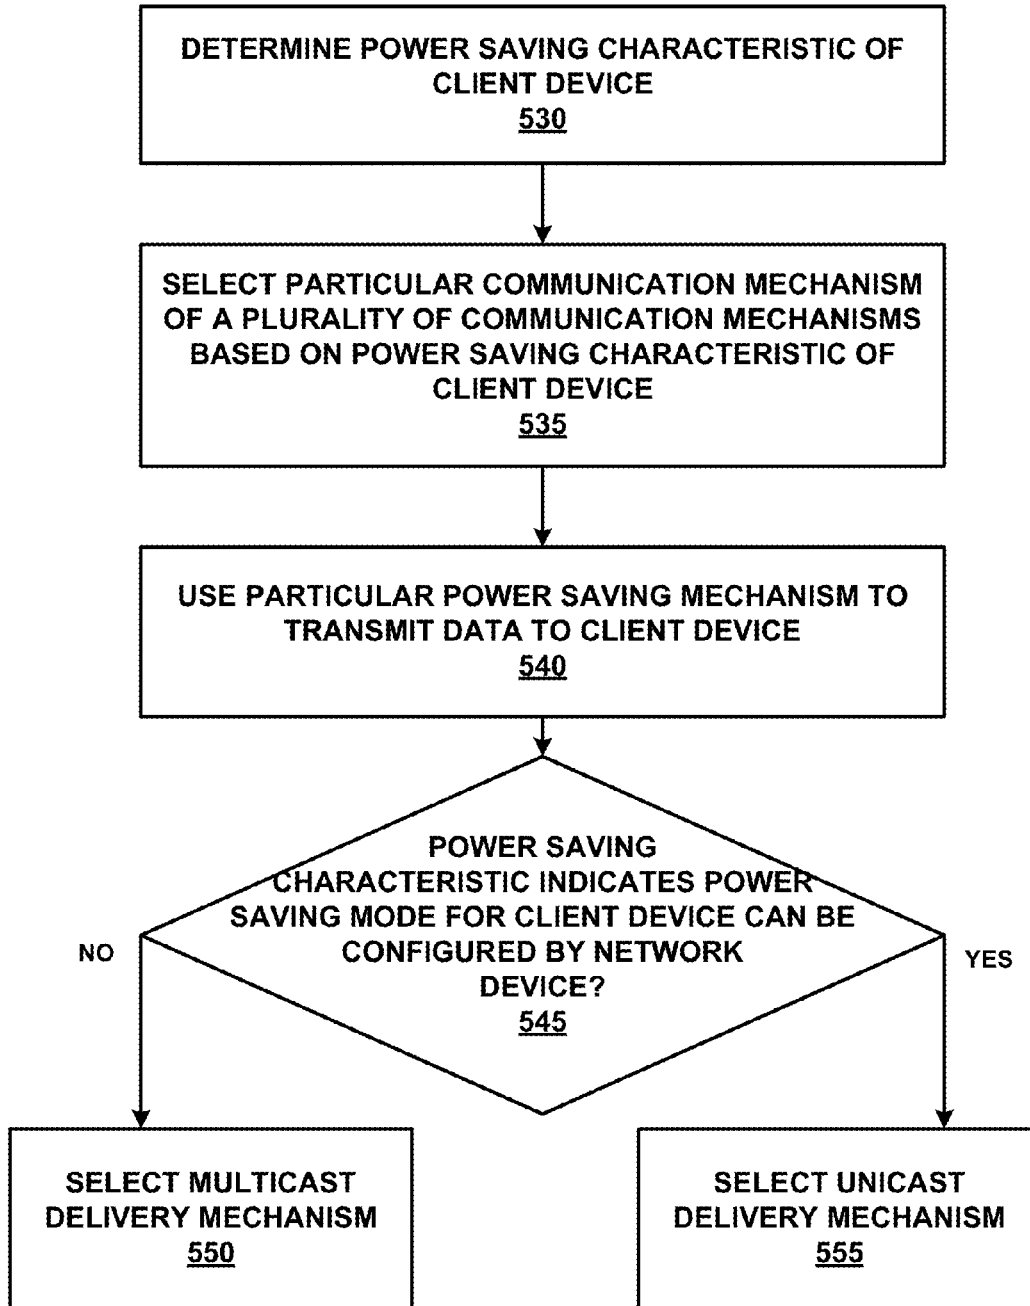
DETERMINE POWER SAVING CHARACTERISTIC OF CLIENT DEVICE
530

SELECT PARTICULAR COMMUNICATION MECHANISM OF A PLURALITY OF COMMUNICATION MECHANISMS BASED ON POWER SAVING CHARACTERISTIC OF CLIENT DEVICE
535

USE PARTICULAR POWER SAVING MECHANISM TO TRANSMIT DATA TO CLIENT DEVICE
540

POWER SAVING CHARACTERISTIC INDICATES POWER SAVING MODE FOR CLIENT DEVICE CAN BE CONFIGURED BY NETWORK DEVICE?
545

NO

YES

SELECT MULTICAST DELIVERY MECHANISM
550

SELECT UNICAST DELIVERY MECHANISM
555